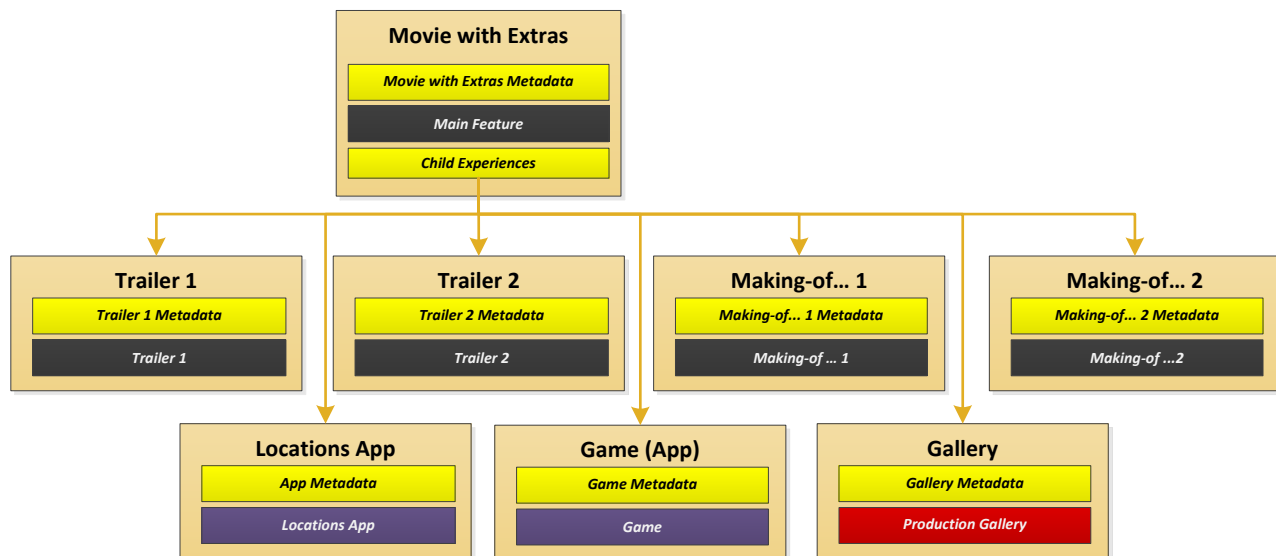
Movie with Extras
Movie with Extras Metadata
Main Feature
Child Experiences

Trailer 1
Trailer 1 Metadata
Trailer 1

Trailer 2
Trailer 2 Metadata
Trailer 2

Making-of… 1
Making-of… 1 Metadata
Making-of … 1

Making-of… 2
Making-of… 2 Metadata
Making-of …2

Locations App
App Metadata
Locations App

Game (App)
Game Metadata
Game

Gallery
Gallery Metadata
Production Gallery